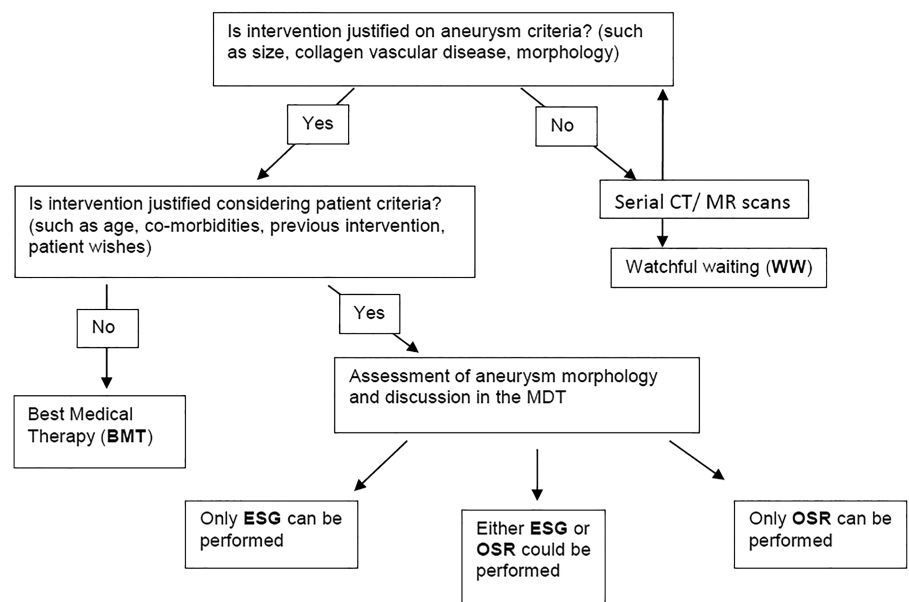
Is intervention justified on aneurysm criteria? (such as size, collagen vascular disease, morphology)

Yes

No

Is intervention justified considering patient criteria? (such as age, co-morbidities, previous intervention, patient wishes)

Serial CT/ MR scans

Watchful waiting (**WW**)

No

Yes

Assessment of aneurysm morphology and discussion in the MDT

Best Medical Therapy (**BMT**)

Only **ESG** can be performed

Either **ESG** or **OSR** could be performed

Only **OSR** can be performed